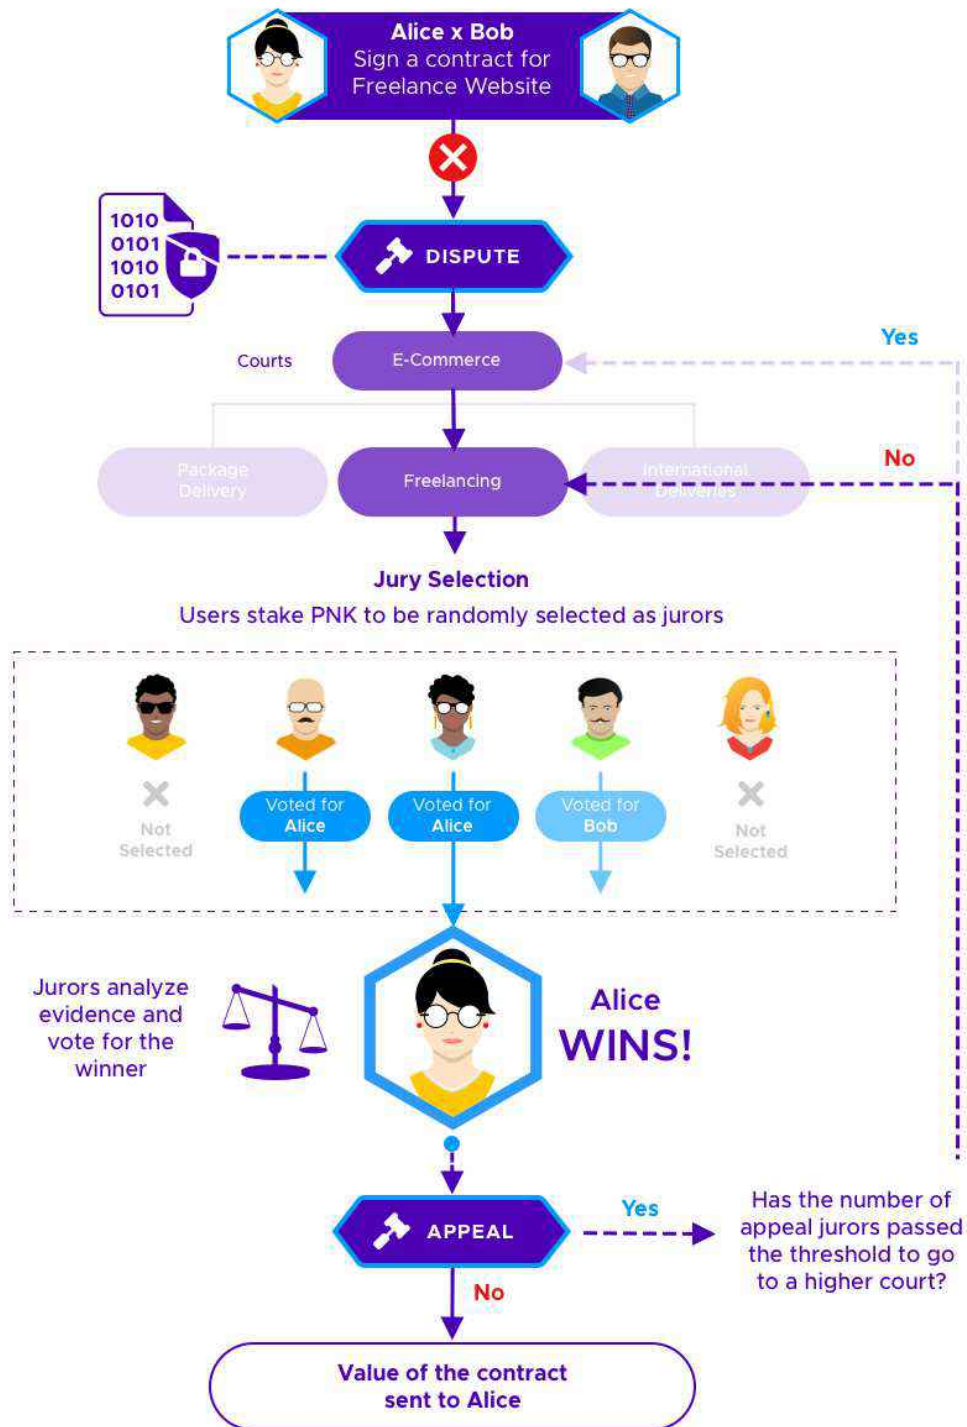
Alice x Bob
Sign a contract for
Freelance Website

1010
0101
1010
0101

DISPUTE

Yes

Courts

E-Commerce

No

Package Delivery

Freelancing

International Deliveries

Jury Selection
Users stake PNK to be randomly selected as jurors

Not Selected

Voted for Alice

Voted for Alice

Voted for Bob

Not Selected

Jurors analyze evidence and vote for the winner

Alice
WINS!

APPEAL

Yes

Has the number of appeal jurors passed the threshold to go to a higher court?

No

Value of the contract sent to Alice